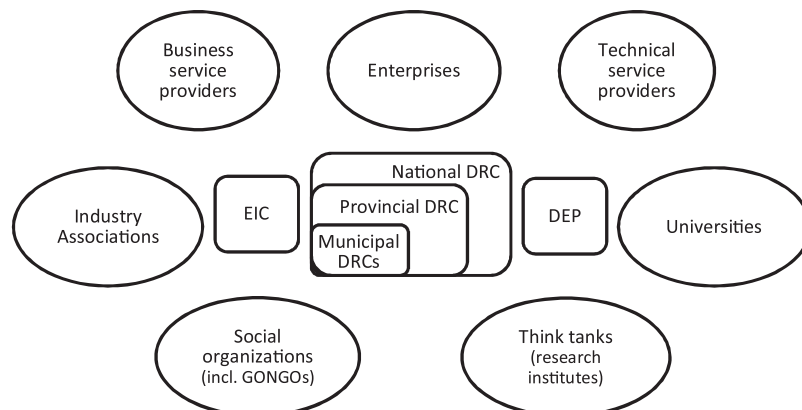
Business service providers

Enterprises

Technical service providers

Industry Associations

EIC

National DRC

Provincial DRC

Municipal DRCs

DEP

Universities

Social organizations (incl. GONGOs)

Think tanks (research institutes)